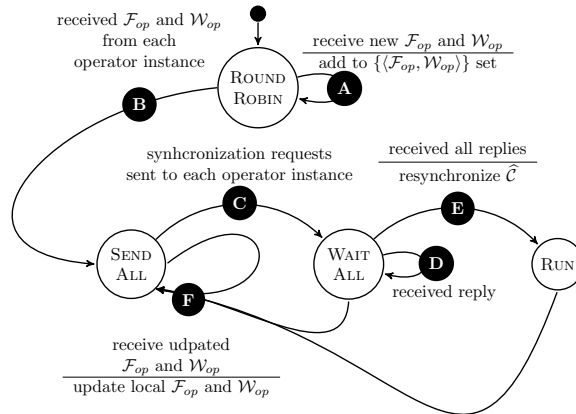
received $\mathcal{F}_{op}$ and $\mathcal{W}_{op}$ from each operator instance

ROUND ROBIN

receive new $\mathcal{F}_{op}$ and $\mathcal{W}_{op}$

add to $\{\langle\mathcal{F}_{op}, \mathcal{W}_{op}\rangle\}$ set

A

B

synhcronization requests sent to each operator instance

received all replies

resynchronize $\widehat{\mathcal{C}}$

C

E

SEND ALL

WAIT ALL

D

RUN

received reply

F

receive udpated $\mathcal{F}_{op}$ and $\mathcal{W}_{op}$

update local $\mathcal{F}_{op}$ and $\mathcal{W}_{op}$